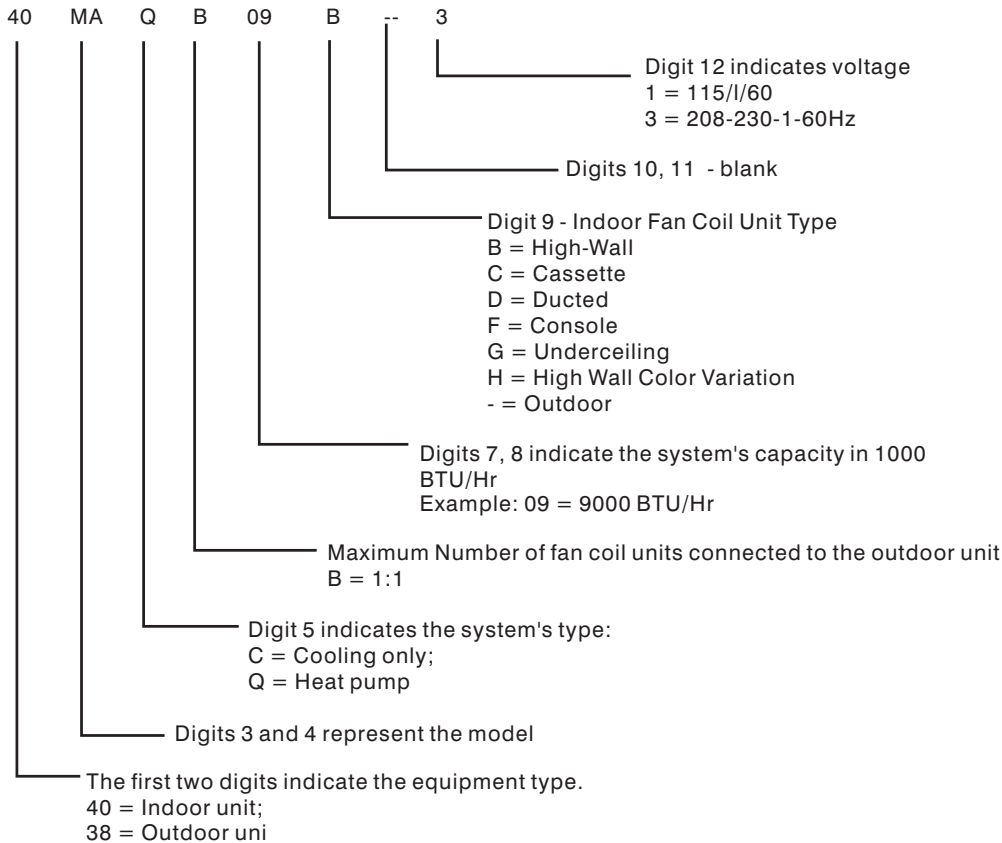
40 MA Q B 09 B -- 3

Digit 12 indicates voltage
1 = 115/l/60
3 = 208-230-1-60Hz

Digits 10, 11 - blank

Digit 9 - Indoor Fan Coil Unit Type
B = High-Wall
C = Cassette
D = Ducted
F = Console
G = Underceiling
H = High Wall Color Variation
- = Outdoor

Digits 7, 8 indicate the system's capacity in 1000 BTU/Hr
Example: 09 = 9000 BTU/Hr

Maximum Number of fan coil units connected to the outdoor unit
B = 1:1

Digit 5 indicates the system's type:
C = Cooling only;
Q = Heat pump

Digits 3 and 4 represent the model

The first two digits indicate the equipment type.
40 = Indoor unit;
38 = Outdoor uni